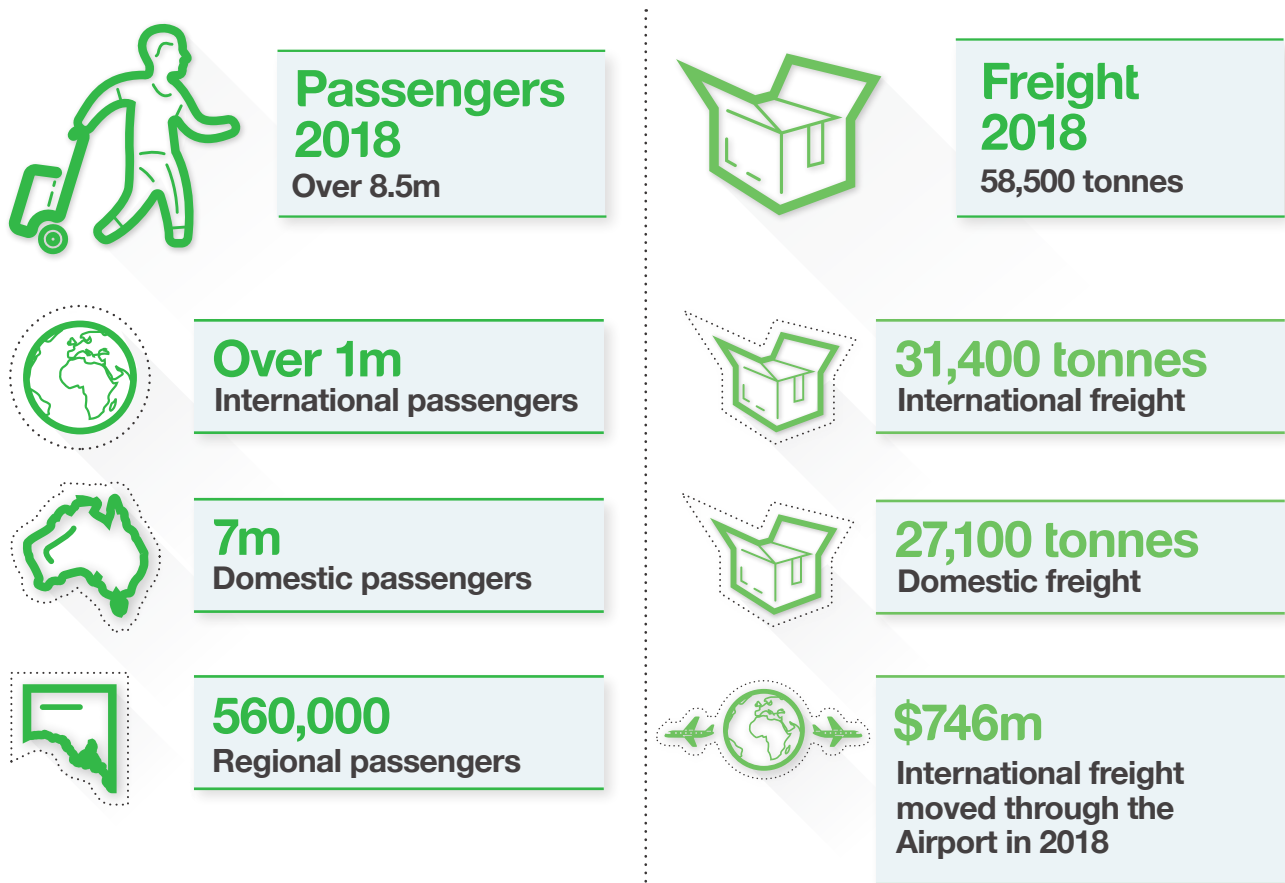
Passengers 2018
Over 8.5m

Over 1m
International passengers

7m
Domestic passengers

560,000
Regional passengers

Freight 2018
58,500 tonnes

31,400 tonnes
International freight

27,100 tonnes
Domestic freight

$746m
International freight moved through the Airport in 2018